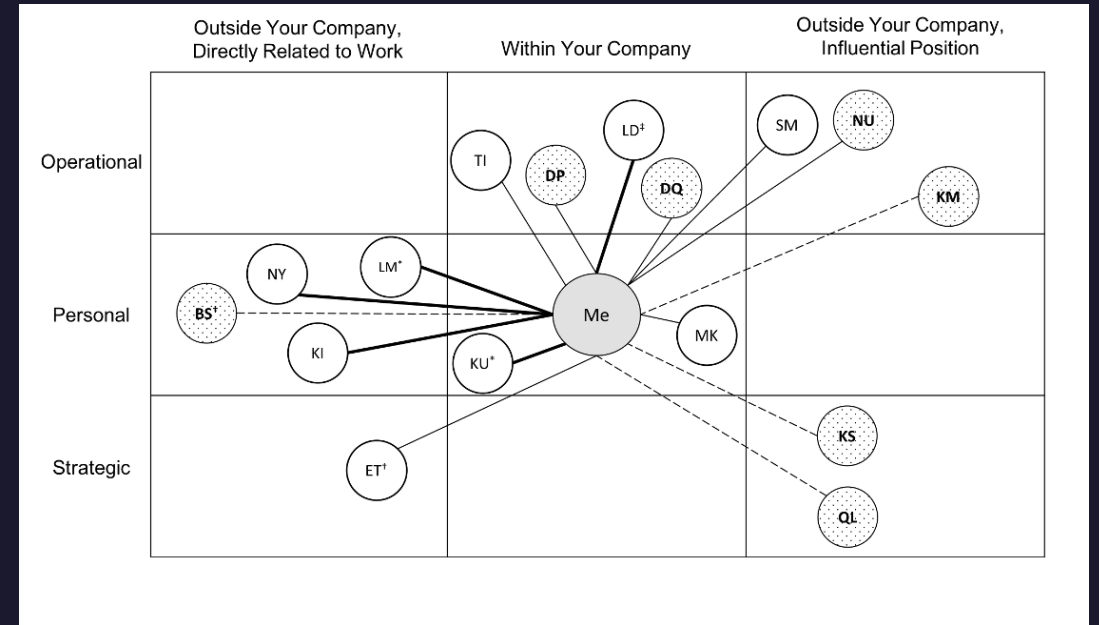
Outside Your Company, Directly Related to Work

Within Your Company

Outside Your Company, Influential Position

Operational

Personal

Strategic

TI

DP

LD$^{‡}$

DQ

SM

NU

KM

NY

LM$^{*}$

BS$^{†}$

KI

KU$^{*}$

Me

MK

KS

QL

ET$^{†}$